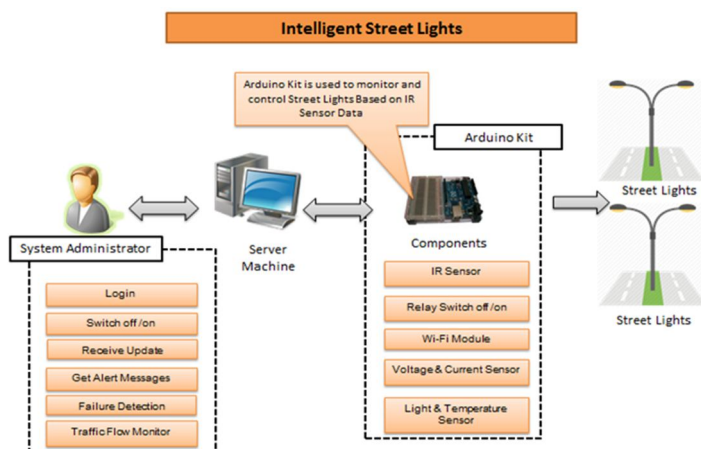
Intelligent Street Lights

Arduino Kit is used to monitor and control Street Lights Based on IR Sensor Data

Arduino Kit

System Administrator

Login

Switch off /on

Receive Update

Get Alert Messages

Failure Detection

Traffic Flow Monitor

Server Machine

Components

IR Sensor

Relay Switch off /on

Wi-Fi Module

Voltage & Current Sensor

Light & Temperature Sensor

Street Lights

Street Lights